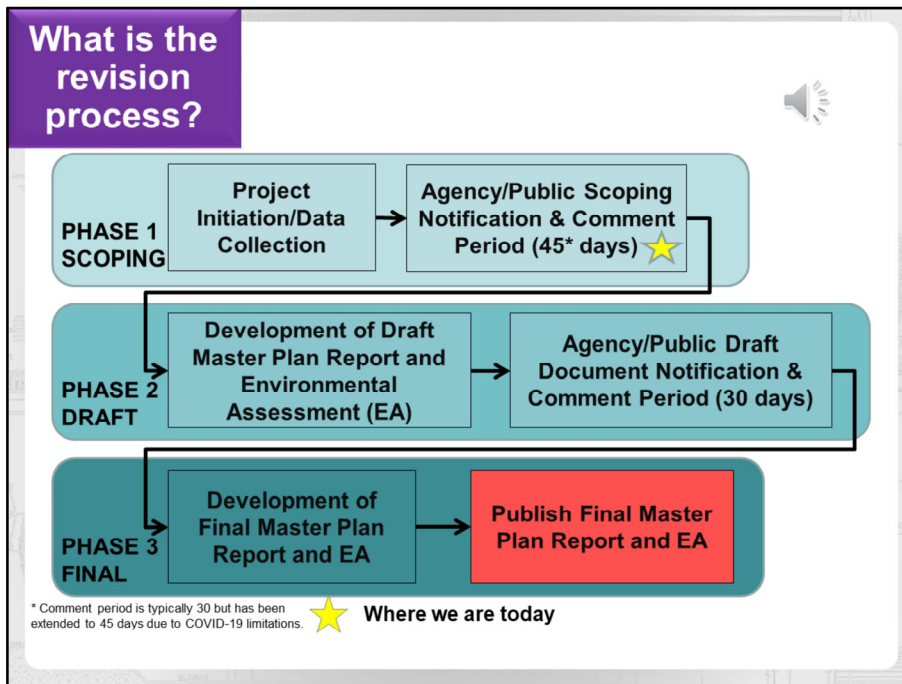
What is the revision process?

PHASE 1 SCOPING

Project Initiation/Data Collection

Agency/Public Scoping Notification & Comment Period (45* days)

PHASE 2 DRAFT

Development of Draft Master Plan Report and Environmental Assessment (EA)

Agency/Public Draft Document Notification & Comment Period (30 days)

PHASE 3 FINAL

Development of Final Master Plan Report and EA

Publish Final Master Plan Report and EA

* Comment period is typically 30 but has been extended to 45 days due to COVID-19 limitations.

Where we are today